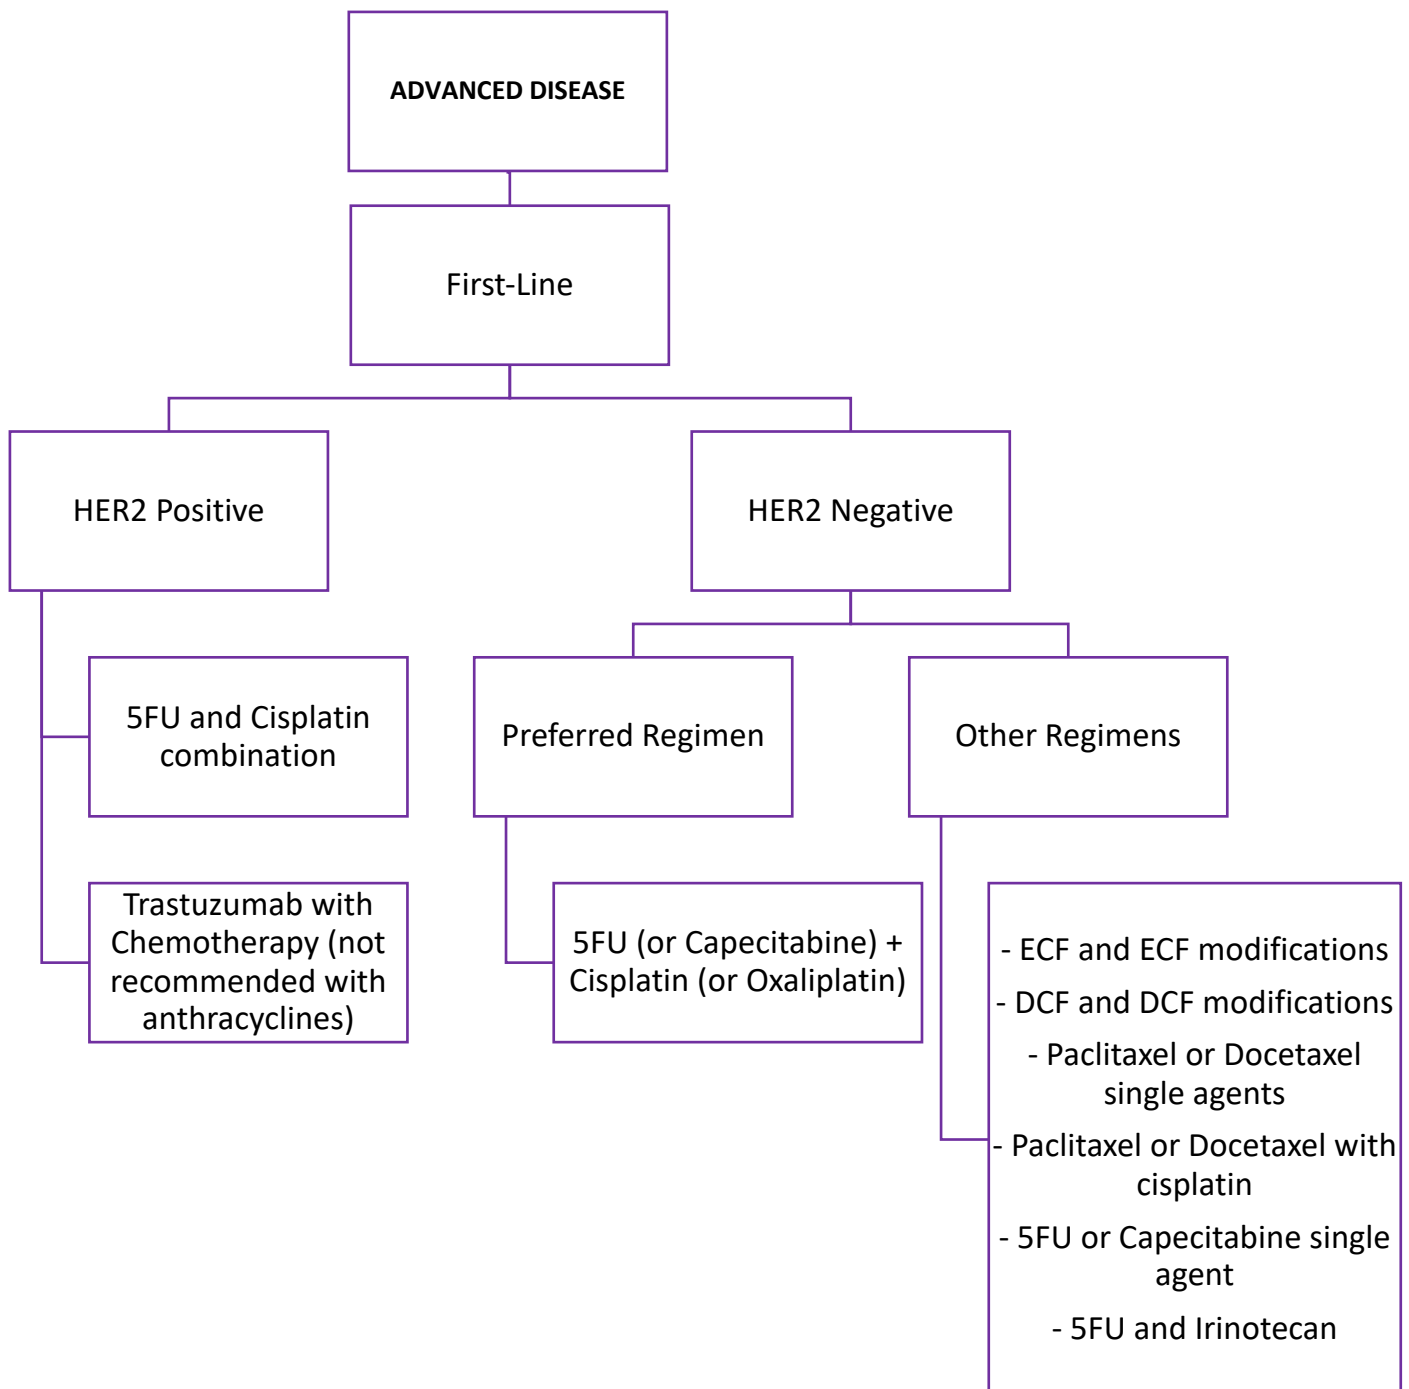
ADVANCED DISEASE

First-Line

HER2 Positive

HER2 Negative

5FU and Cisplatin combination

Trastuzumab with Chemotherapy (not recommended with anthracyclines)

Preferred Regimen

5FU (or Capecitabine) + Cisplatin (or Oxaliplatin)

Other Regimens

- ECF and ECF modifications
- DCF and DCF modifications
- Paclitaxel or Docetaxel single agents
- Paclitaxel or Docetaxel with cisplatin
- 5FU or Capecitabine single agent
- 5FU and Irinotecan